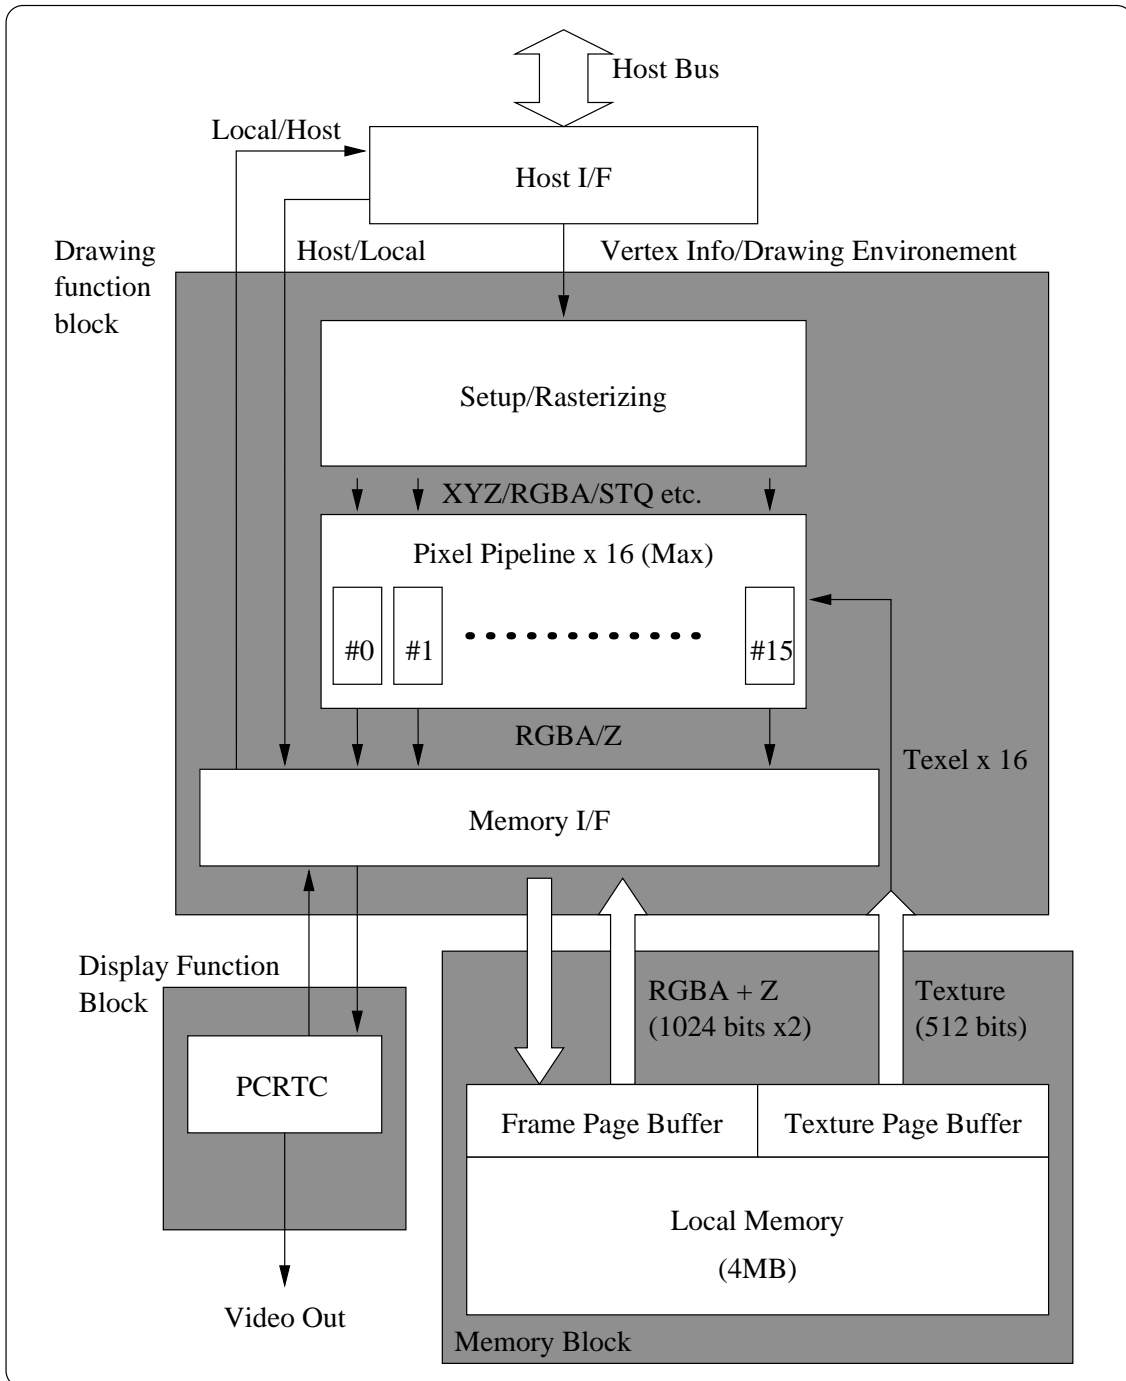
Host Bus

Local/Host

Host I/F

Drawing function block

Host/Local

Vertex Info/Drawing Environement

Setup/Rasterizing

XYZ/RGBA/STQ etc.

Pixel Pipeline x 16 (Max)

#0

#1

#15

RGBA/Z

Texel x 16

Memory I/F

Display Function Block

RGBA + Z (1024 bits x2)

Texture (512 bits)

PCRTC

Frame Page Buffer

Texture Page Buffer

Local Memory (4MB)

Video Out

Memory Block